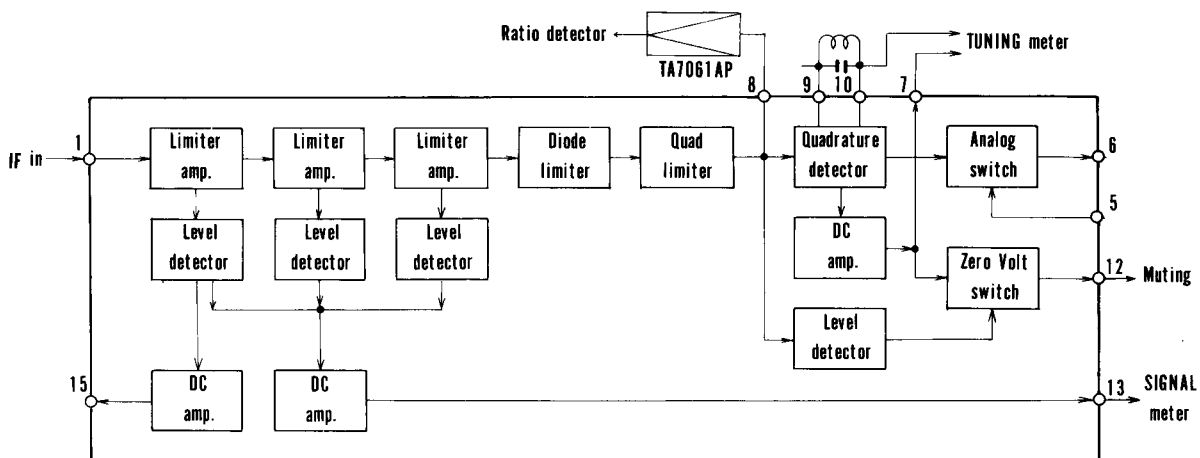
Ratio detector

TA7061AP

TUNING meter

8

9

10

7

IF in

1

Limiter amp.

Limiter amp.

Limiter amp.

Diode limiter

Quad limiter

Quadrature detector

Analog switch

6

5

Level detector

Level detector

Level detector

DC amp.

Zero Volt switch

12

Muting

Level detector

15

DC amp.

DC amp.

13

SIGNAL meter